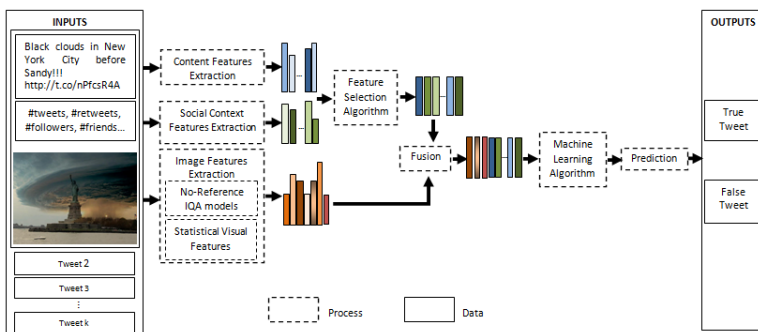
INPUTS

Black clouds in New York City before Sandy!!! http://t.co/nPfcsR4A

#tweets, #retweets, #followers, #friends…

Tweet 2

Tweet 3

⋮

Tweet k

Content Features Extraction

Social Context Features Extraction

Image Features Extraction

No-Reference IQA models

Statistical Visual Features

Feature Selection Algorithm

Fusion

Machine Learning Algorithm

Prediction

OUTPUTS

True Tweet

False Tweet

Process

Data